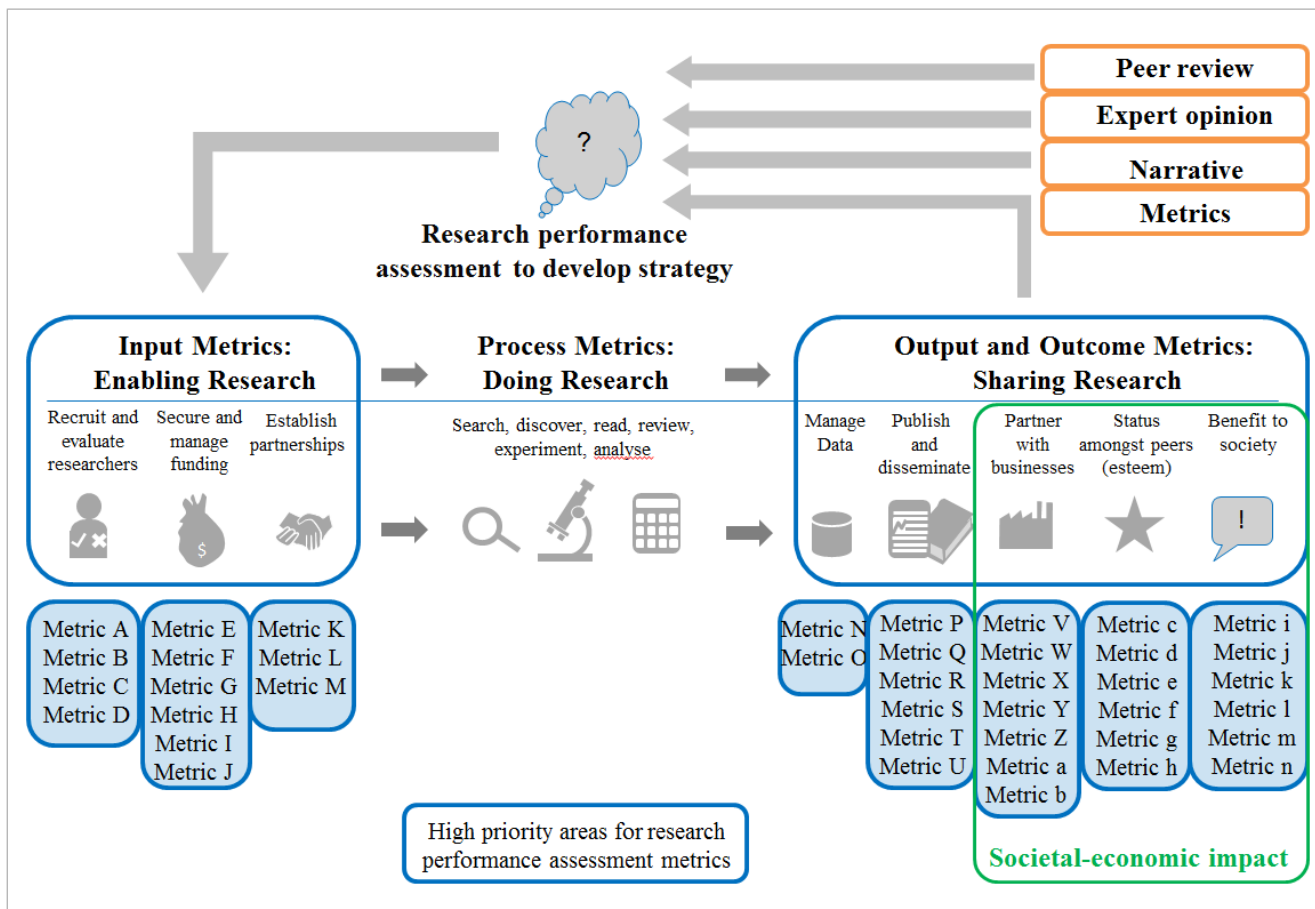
Peer review
Expert opinion
Narrative
Metrics

?

Research performance assessment to develop strategy

Input Metrics: Enabling Research

Recruit and evaluate researchers
Secure and manage funding
Establish partnerships

$

Process Metrics: Doing Research

Search, discover, read, review, experiment, analyse

Output and Outcome Metrics: Sharing Research

Manage Data
Publish and disseminate
Partner with businesses
Status amongst peers (esteem)
Benefit to society

!

Metric A
Metric B
Metric C
Metric D

Metric E
Metric F
Metric G
Metric H
Metric I
Metric J

Metric K
Metric L
Metric M

Metric N
Metric O

Metric P
Metric Q
Metric R
Metric S
Metric T
Metric U

Metric V
Metric W
Metric X
Metric Y
Metric Z
Metric a
Metric b

Metric c
Metric d
Metric e
Metric f
Metric g
Metric h

Metric i
Metric j
Metric k
Metric l
Metric m
Metric n

High priority areas for research performance assessment metrics

Societal-economic impact